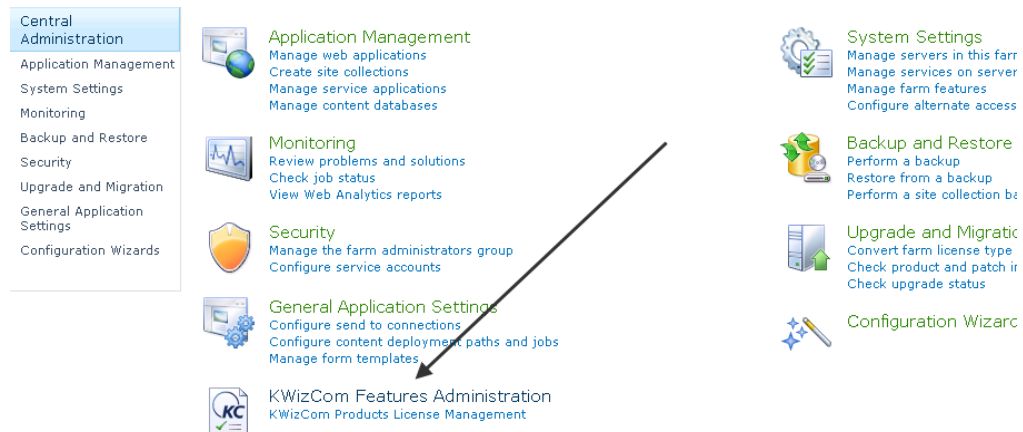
Central Administration
Application Management
System Settings
Monitoring
Backup and Restore
Security
Upgrade and Migration
General Application Settings
Configuration Wizards

Application Management
Manage web applications
Create site collections
Manage service applications
Manage content databases

Monitoring
Review problems and solutions
Check job status
View Web Analytics reports

Security
Manage the farm administrators group
Configure service accounts

General Application Settings
Configure send to connections
Configure content deployment paths and jobs
Manage form templates

KWizCom Features Administration
KWizCom Products License Management

KC

System Settings
Manage servers in this farm
Manage services on server
Manage farm features
Configure alternate access

Backup and Restore
Perform a backup
Restore from a backup
Perform a site collection ba

Upgrade and Migratio
Convert farm license type
Check product and patch i
Check upgrade status

Configuration Wizard